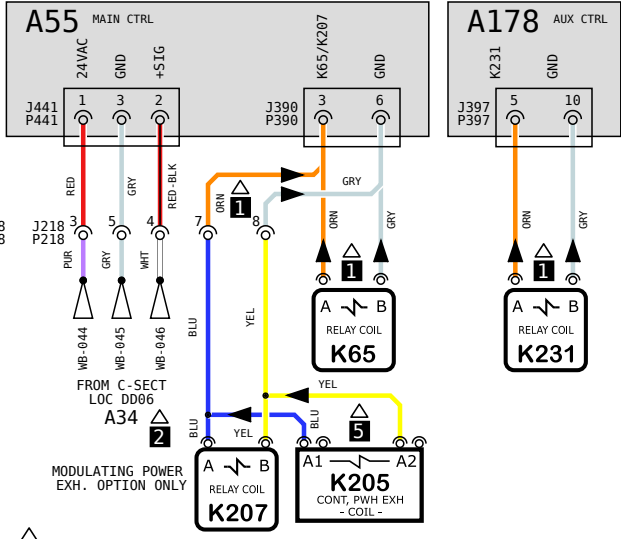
A55 MAIN CTRL

24VAC GND +SIG K65/K207 GND

J441 P441 1 3 2 J390 P390 3 6

A178 AUX CTRL

K231 GND

J397 P397 5 10

RED GRY RED-BLK

GRY

ORN 1 GRY ORN GRY ORN GRY

1 1

J218 P218 3 5 4 7 8

PUR GRY WHT

WB-044 WB-045 WB-046

FROM C-SECT LOC DD06

A34 2

BLU YEL

A B RELAY COIL K65

A B RELAY COIL K231

YEL

BLU YEL BLU 5

MODULATING POWER EXH. OPTION ONLY

A B RELAY COIL K207

A1 A2 K205 CONT, PWH EXH - COIL -